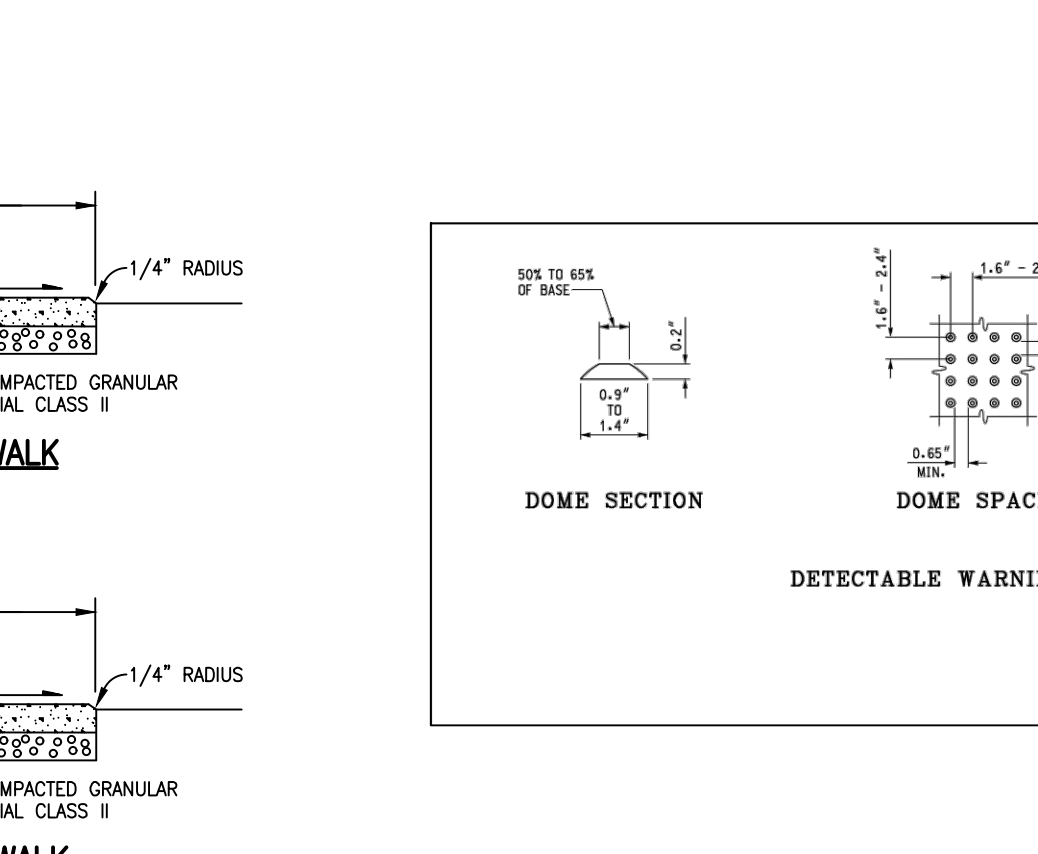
1/4" RADIUS

MPACTED GRANULAR
IAL CLASS II

VALK

1/4" RADIUS

MPACTED GRANULAR
IAL CLASS II

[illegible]

50% TO 65%
OF BASE

0.2"

0.9"
TO
1.4"

DOME SECTION

1.6" – 2.4"

1.6" – 2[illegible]

0.65"
MIN.

DOME SPAC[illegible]

DETECTABLE WARNI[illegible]